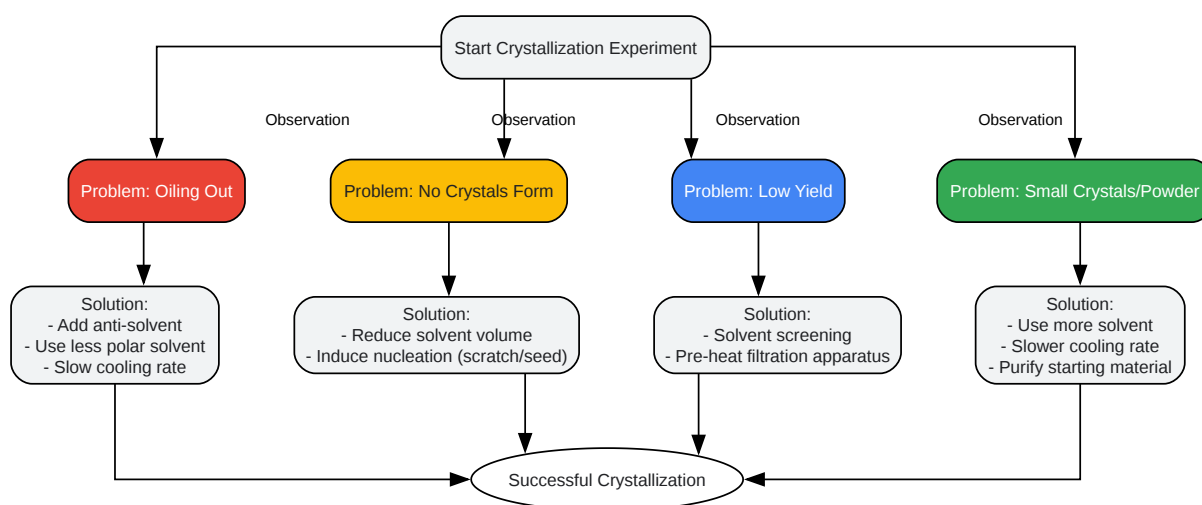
Start Crystallization Experiment

Observation

Observation

Observation

Observation

Problem: Oiling Out

Problem: No Crystals Form

Problem: Low Yield

Problem: Small Crystals/Powder

Solution:
- Add anti-solvent
- Use less polar solvent
- Slow cooling rate

Solution:
- Reduce solvent volume
- Induce nucleation (scratch/seed)

Solution:
- Solvent screening
- Pre-heat filtration apparatus

Solution:
- Use more solvent
- Slower cooling rate
- Purify starting material

Successful Crystallization